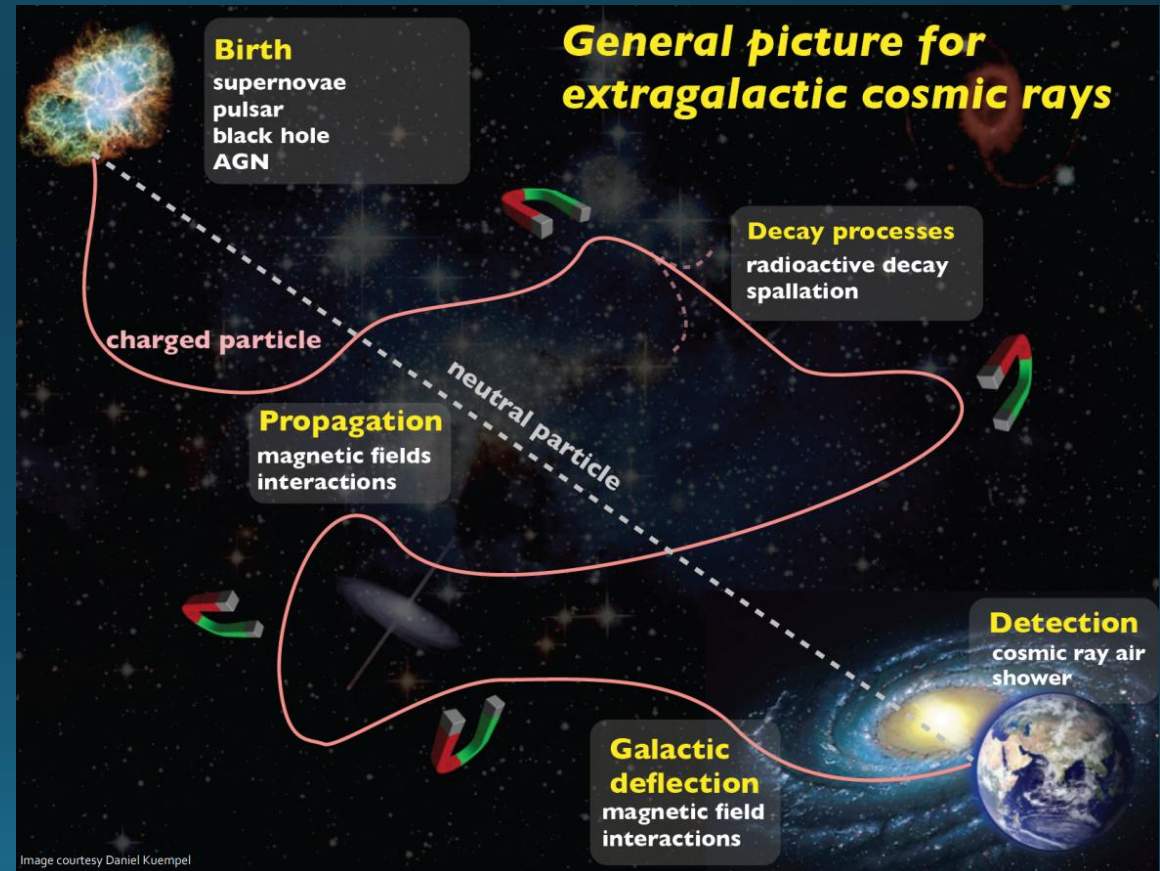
General picture for extragalactic cosmic rays

Birth
supernovae
pulsar
black hole
AGN

Decay processes
radioactive decay
spallation

charged particle

neutral particle

Propagation
magnetic fields
interactions

Detection
cosmic ray air shower

Galactic deflection
magnetic field
interactions

Image courtesy Daniel Kuempel